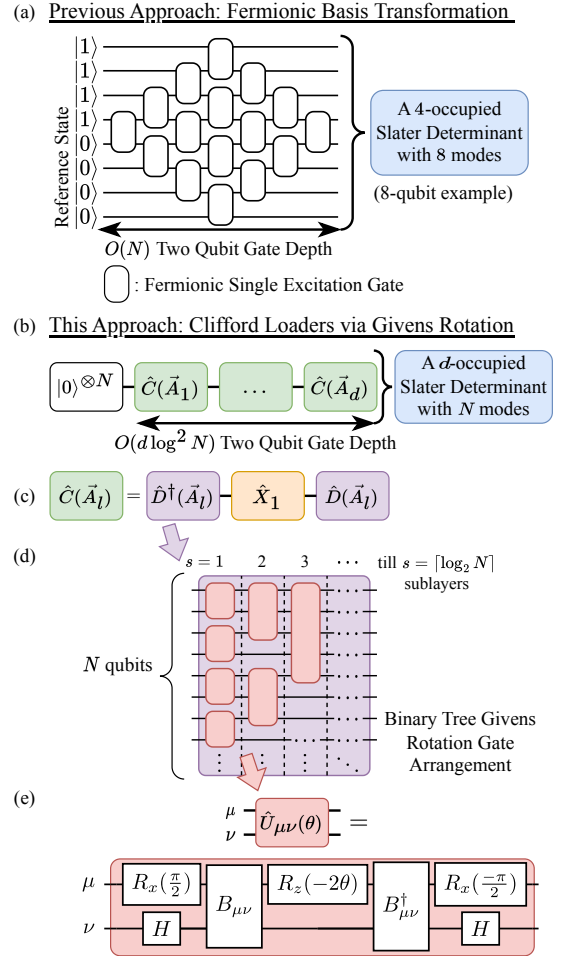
(a) Previous Approach: Fermionic Basis Transformation

Reference State
$|1\rangle$
$|1\rangle$
$|1\rangle$
$|1\rangle$
$|0\rangle$
$|0\rangle$
$|0\rangle$
$|0\rangle$

A 4-occupied Slater Determinant with 8 modes

(8-qubit example)

$O(N)$ Two Qubit Gate Depth

: Fermionic Single Excitation Gate

(b) This Approach: Clifford Loaders via Givens Rotation

$|0\rangle^{\otimes N}$ $\hat{C}(\vec{A}_1)$ $\dots$ $\hat{C}(\vec{A}_d)$

A $d$-occupied Slater Determinant with $N$ modes

$O(d \log^2 N)$ Two Qubit Gate Depth

(c) $\hat{C}(\vec{A}_l)$ = $\hat{D}^\dagger(\vec{A}_l)$ $\hat{X}_1$ $\hat{D}(\vec{A}_l)$

(d) $s = 1$ 2 3 $\cdots$ till $s = \lceil \log_2 N \rceil$ sublayers

$N$ qubits

Binary Tree Givens Rotation Gate Arrangement

(e) $\mu$ $\nu$ $\hat{U}_{\mu\nu}(\theta)$ =

$\mu$ $R_x(\frac{\pi}{2})$ $B_{\mu\nu}$ $R_z(-2\theta)$ $B^\dagger_{\mu\nu}$ $R_x(\frac{-\pi}{2})$
$\nu$ $H$ $H$